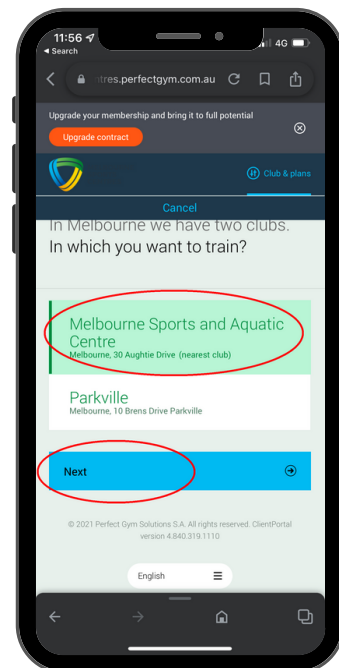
11:56
◂ Search
4G

...itres.perfectgym.com.au

Upgrade your membership and bring it to full potential

Upgrade contract

Club & plans

Cancel

In Melbourne we have two clubs.
In which you want to train?

Melbourne Sports and Aquatic Centre
Melbourne, 30 Aughtie Drive (nearest club)

Parkville
Melbourne, 10 Brens Drive Parkville

Next

© 2021 Perfect Gym Solutions S.A. All rights reserved. ClientPortal version 4.840.319.1110

English